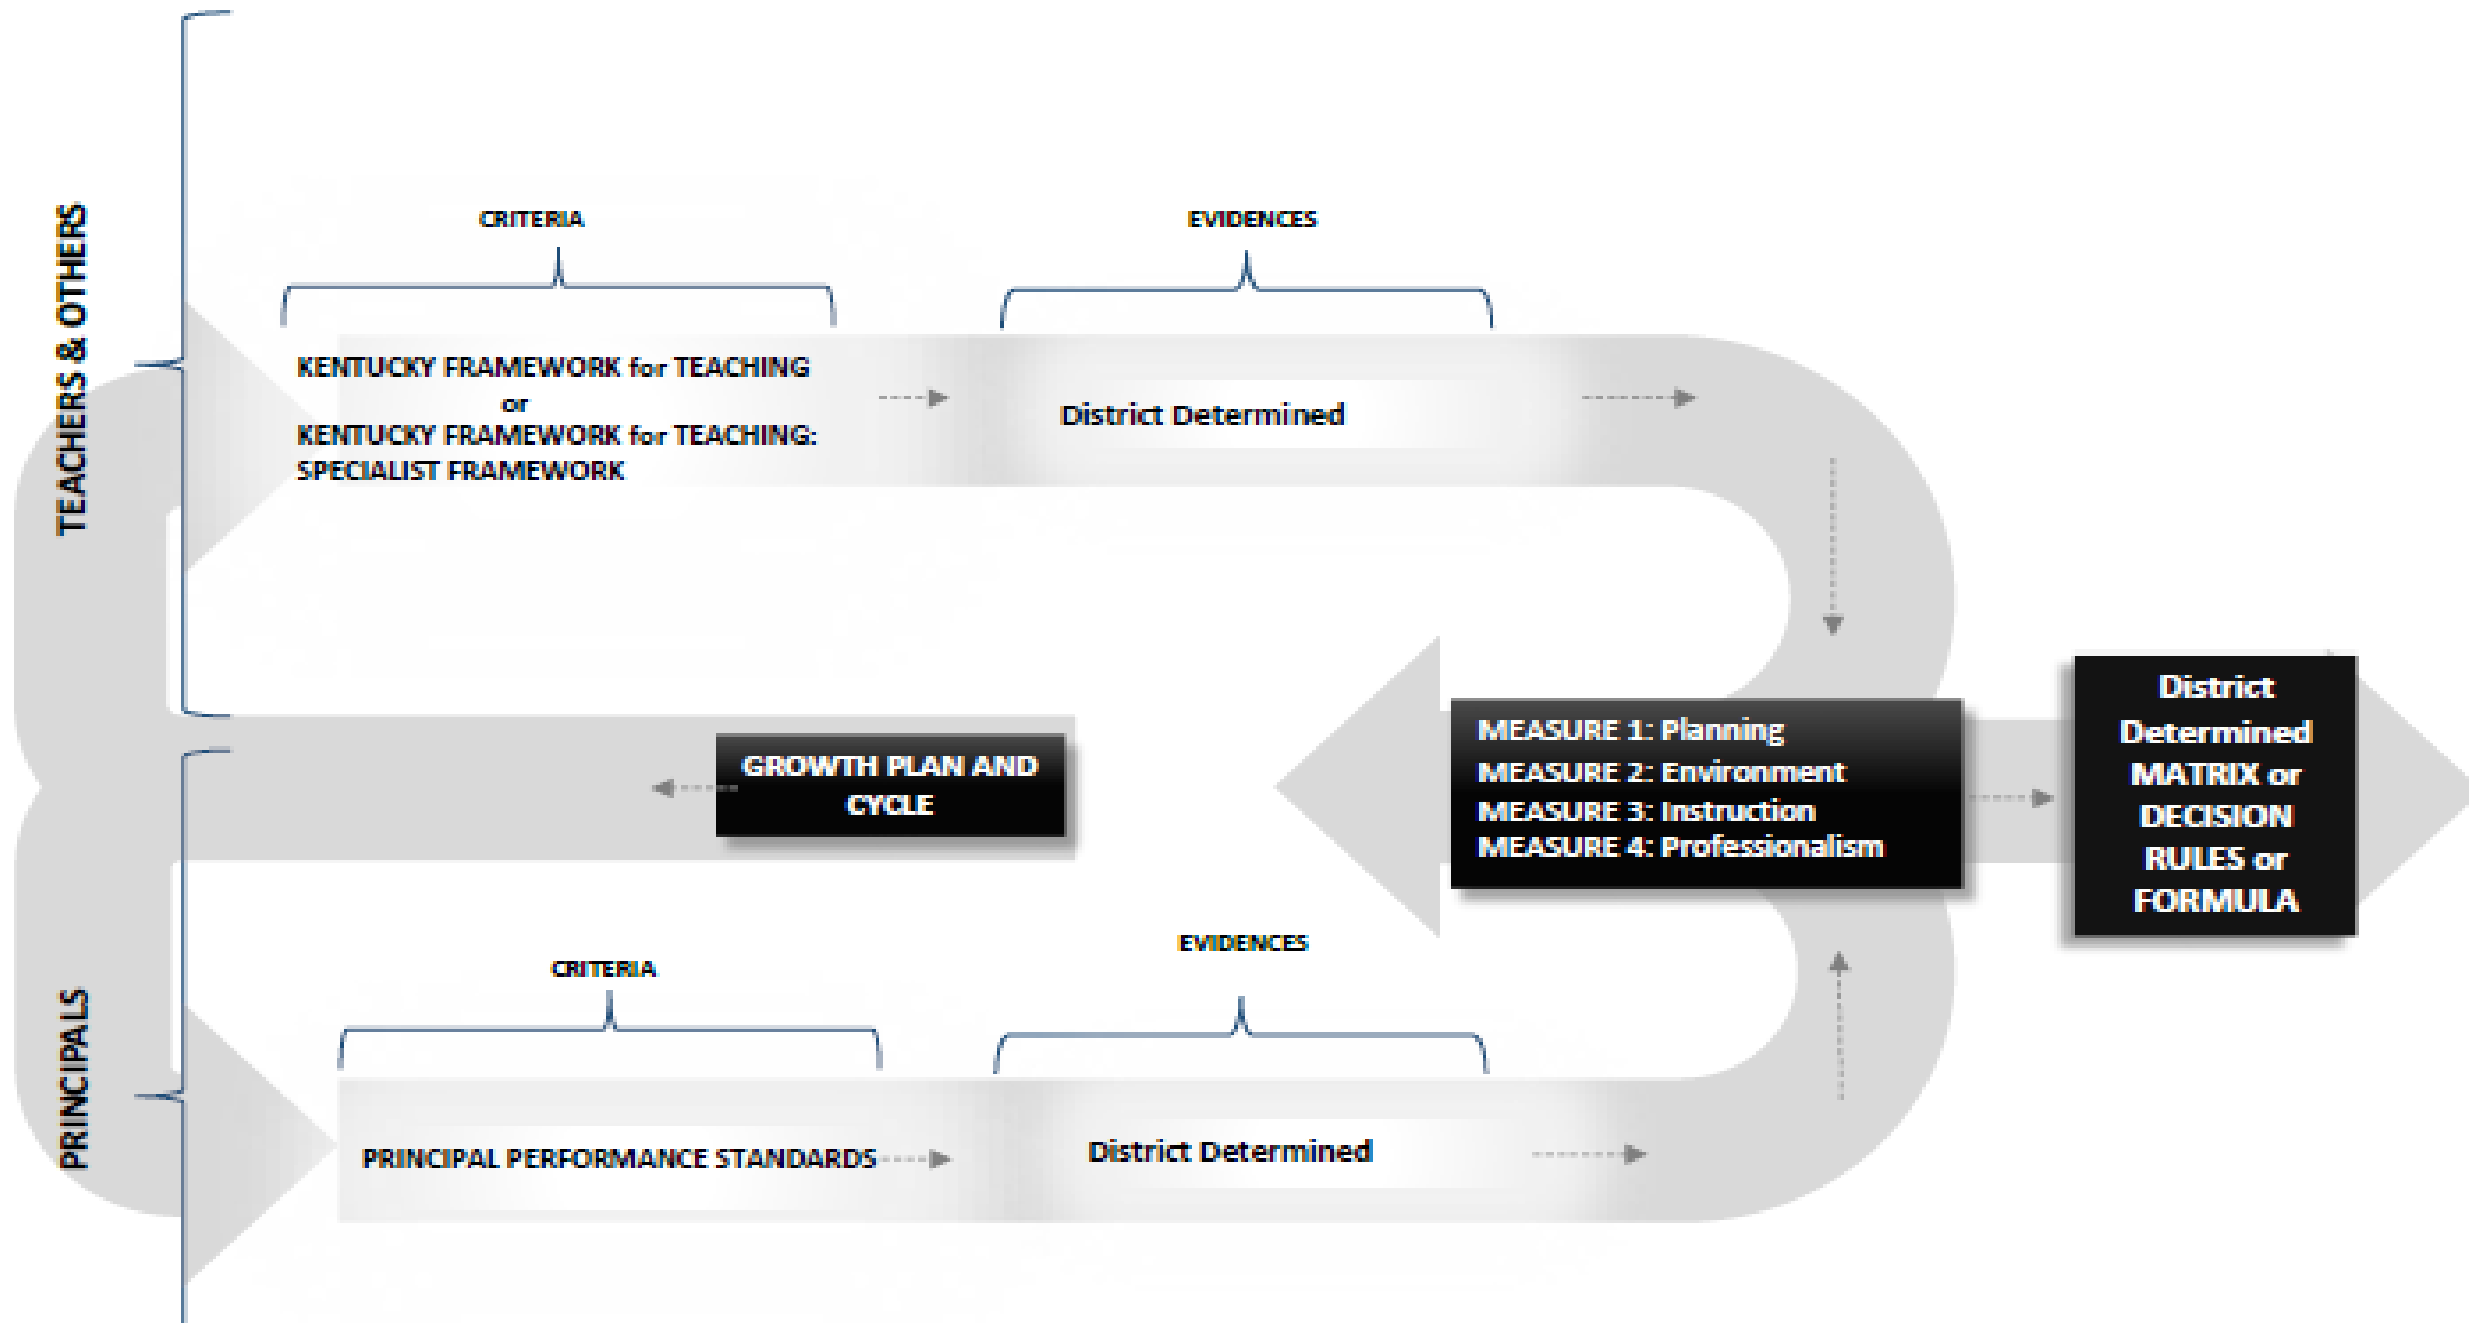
TEACHERS & OTHERS

CRITERIA

EVIDENCES

KENTUCKY FRAMEWORK for TEACHING
or
KENTUCKY FRAMEWORK for TEACHING: SPECIALIST FRAMEWORK

District Determined

GROWTH PLAN AND CYCLE

MEASURE 1: Planning
MEASURE 2: Environment
MEASURE 3: Instruction
MEASURE 4: Professionalism

District Determined MATRIX or DECISION RULES or FORMULA

PRINCIPALS

CRITERIA

EVIDENCES

PRINCIPAL PERFORMANCE STANDARDS

District Determined